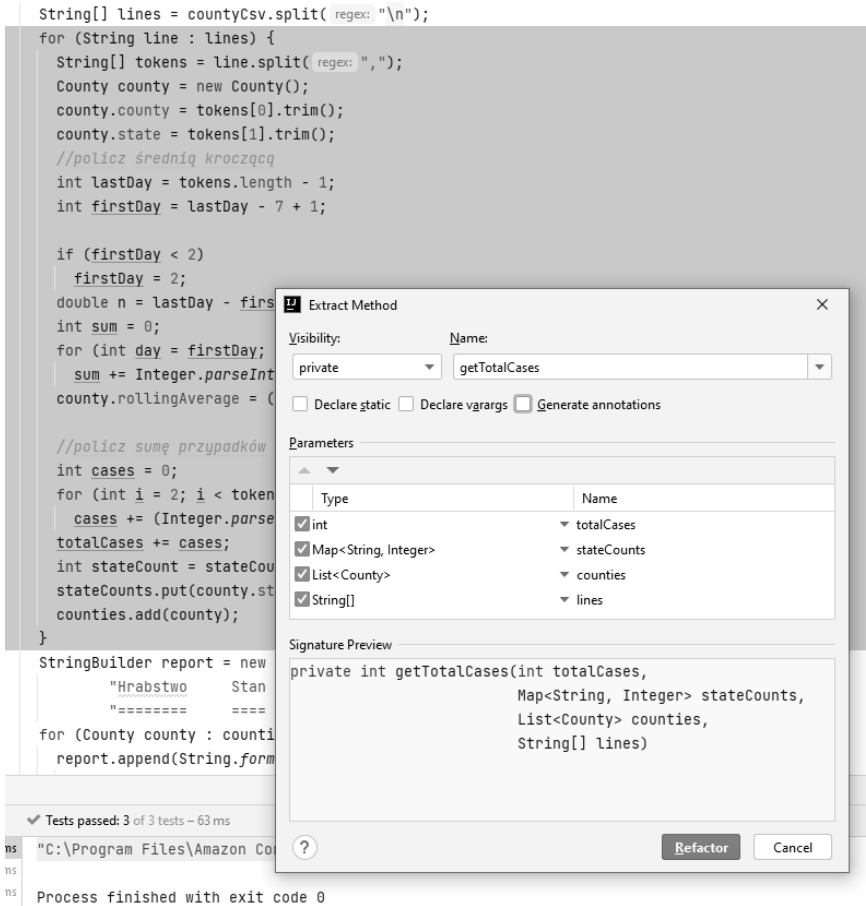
String[] lines = countyCsv.split( regex: "\n");
for (String line : lines) {
String[] tokens = line.split( regex: ",");
County county = new County();
county.county = tokens[0].trim();
county.state = tokens[1].trim();
//policz średnią kroczącą
int lastDay = tokens.length - 1;
int firstDay = lastDay - 7 + 1;

if (firstDay < 2)
firstDay = 2;
double n = lastDay - firs
int sum = 0;
for (int day = firstDay;
sum += Integer.parseInt
county.rollingAverage = (

//policz sumę przypadków
int cases = 0;
for (int i = 2; i < token
cases += (Integer.parse
totalCases += cases;
int stateCount = stateCou
stateCounts.put(county.st
counties.add(county);
}
StringBuilder report = new
"Hrabstwo Stan
"======== ====
for (County county : counti
report.append(String.form

Extract Method ×

Visibility: private

Name: getTotalCases

Declare static Declare varargs Generate annotations

Parameters

| Type | Name |
|---|---|
| int | totalCases |
| Map<String, Integer> | stateCounts |
| List<County> | counties |
| String[] | lines |

Signature Preview

private int getTotalCases(int totalCases,
Map<String, Integer> stateCounts,
List<County> counties,
String[] lines)

? Refactor Cancel

✔ Tests passed: 3 of 3 tests – 63 ms

ms "C:\Program Files\Amazon Co
ms
ms Process finished with exit code 0